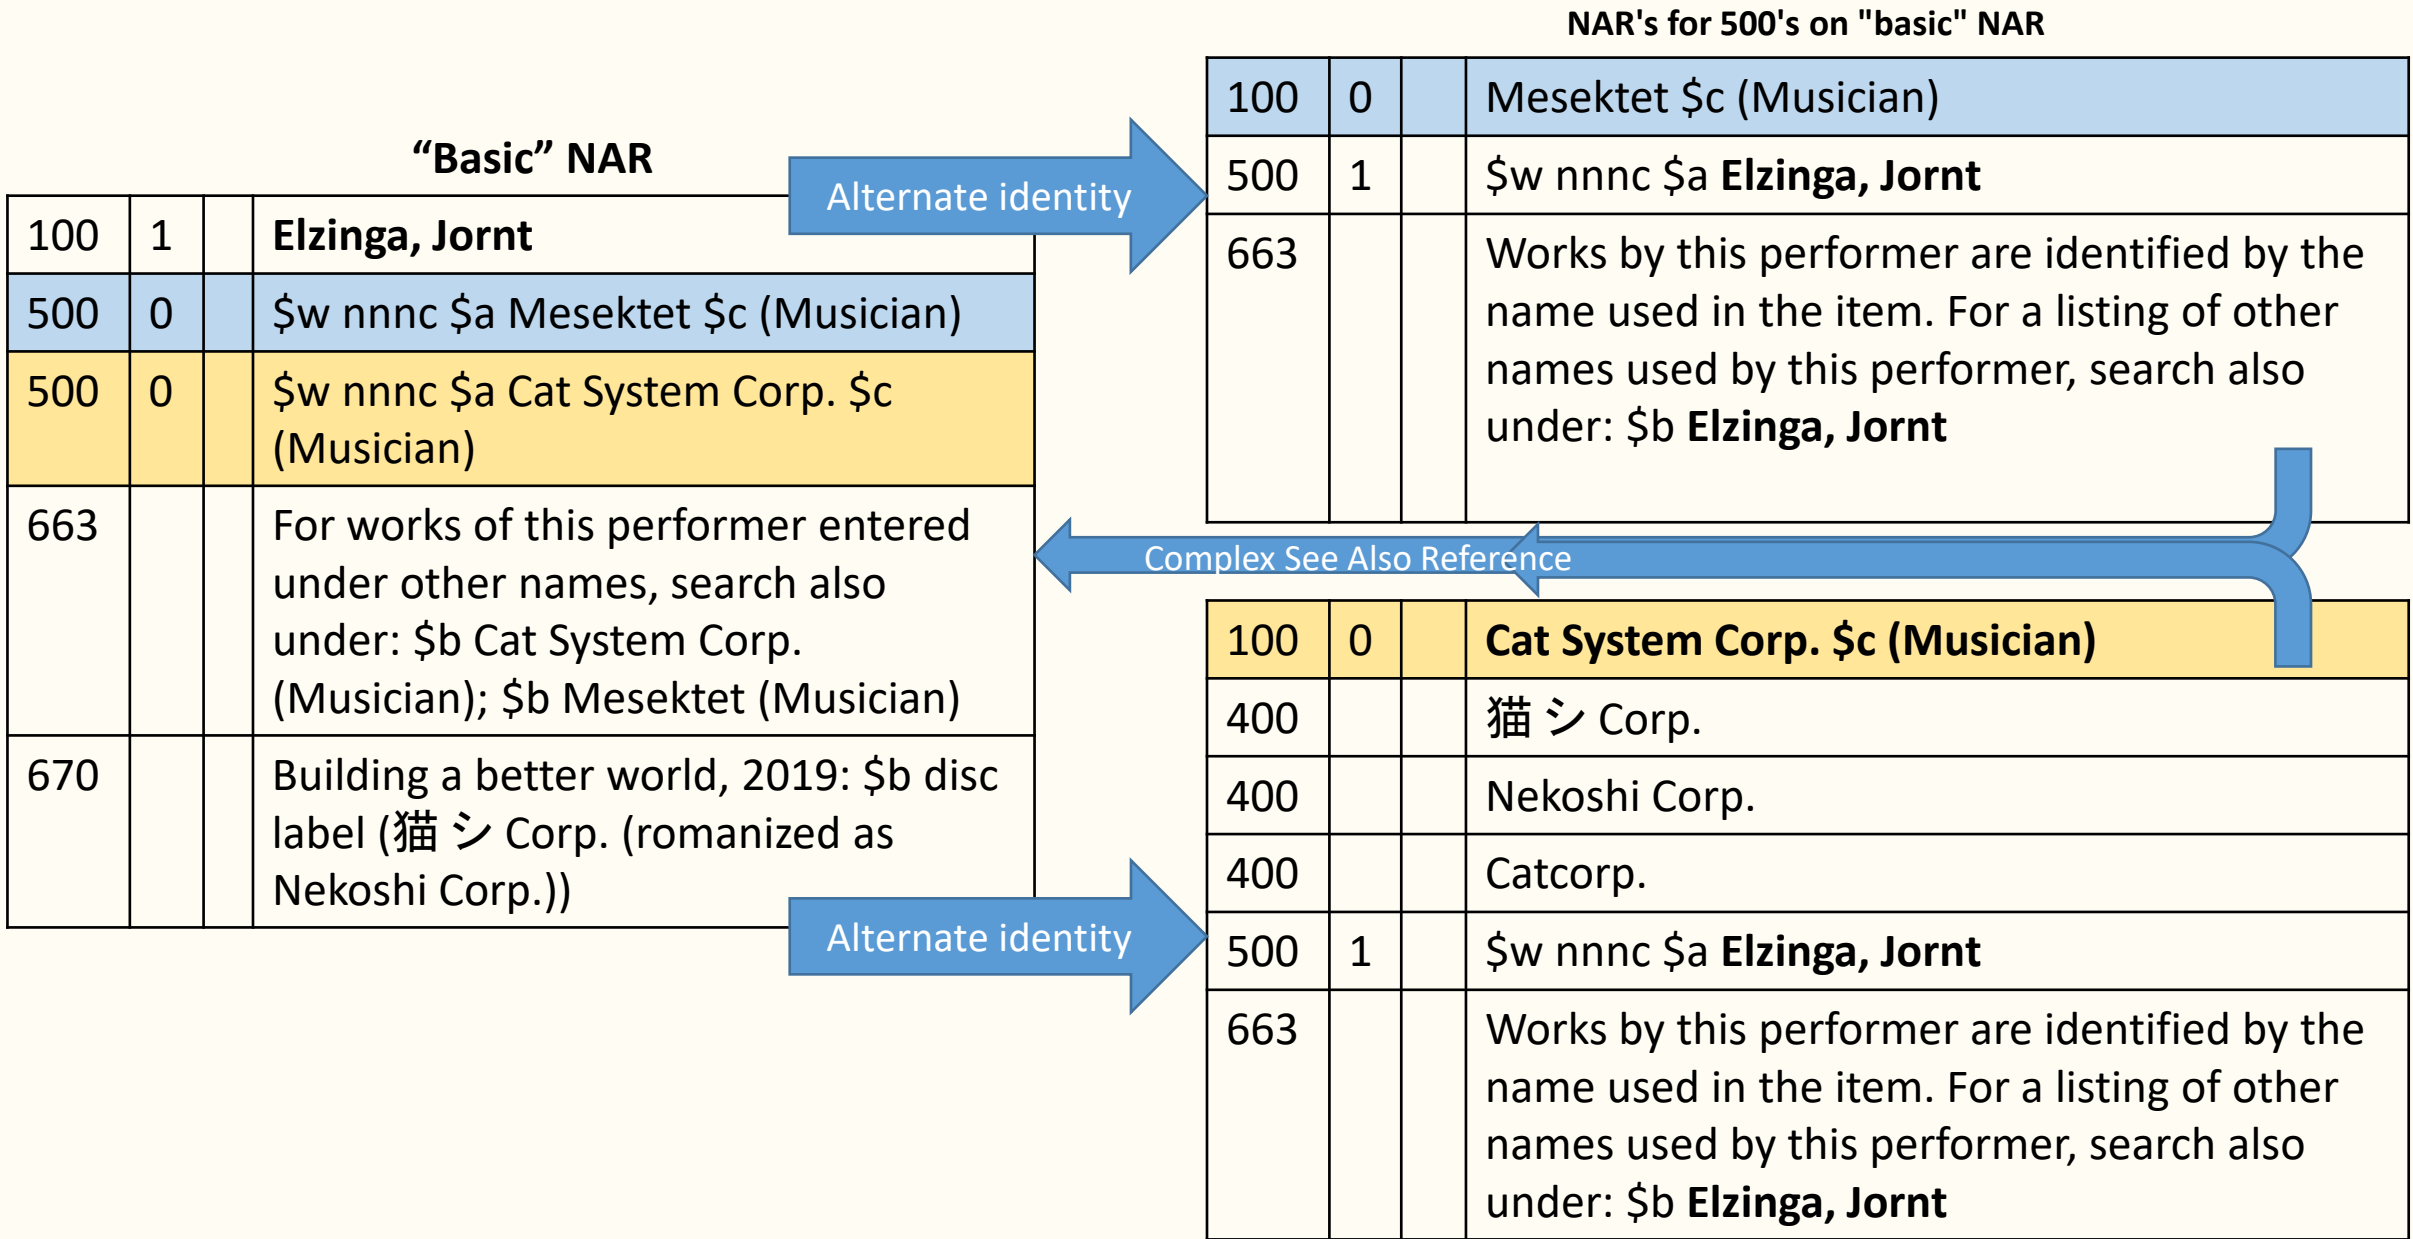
"Basic" NAR

| 100 | 1 | | **Elzinga, Jornt** |
|---|---|---|---|
| 500 | 0 | | $w nnnc $a Mesektet $c (Musician) |
| 500 | 0 | | $w nnnc $a Cat System Corp. $c (Musician) |
| 663 | | | For works of this performer entered under other names, search also under: $b Cat System Corp. (Musician); $b Mesektet (Musician) |
| 670 | | | Building a better world, 2019: $b disc label (猫シ Corp. (romanized as Nekoshi Corp.)) |

Alternate identity

NAR's for 500's on "basic" NAR

| 100 | 0 | | Mesektet $c (Musician) |
|---|---|---|---|
| 500 | 1 | | $w nnnc $a **Elzinga, Jornt** |
| 663 | | | Works by this performer are identified by the name used in the item. For a listing of other names used by this performer, search also under: $b **Elzinga, Jornt** |

Complex See Also Reference

Alternate identity

| 100 | 0 | | **Cat System Corp. $c (Musician)** |
|---|---|---|---|
| 400 | | | 猫シ Corp. |
| 400 | | | Nekoshi Corp. |
| 400 | | | Catcorp. |
| 500 | 1 | | $w nnnc $a **Elzinga, Jornt** |
| 663 | | | Works by this performer are identified by the name used in the item. For a listing of other names used by this performer, search also under: $b **Elzinga, Jornt** |